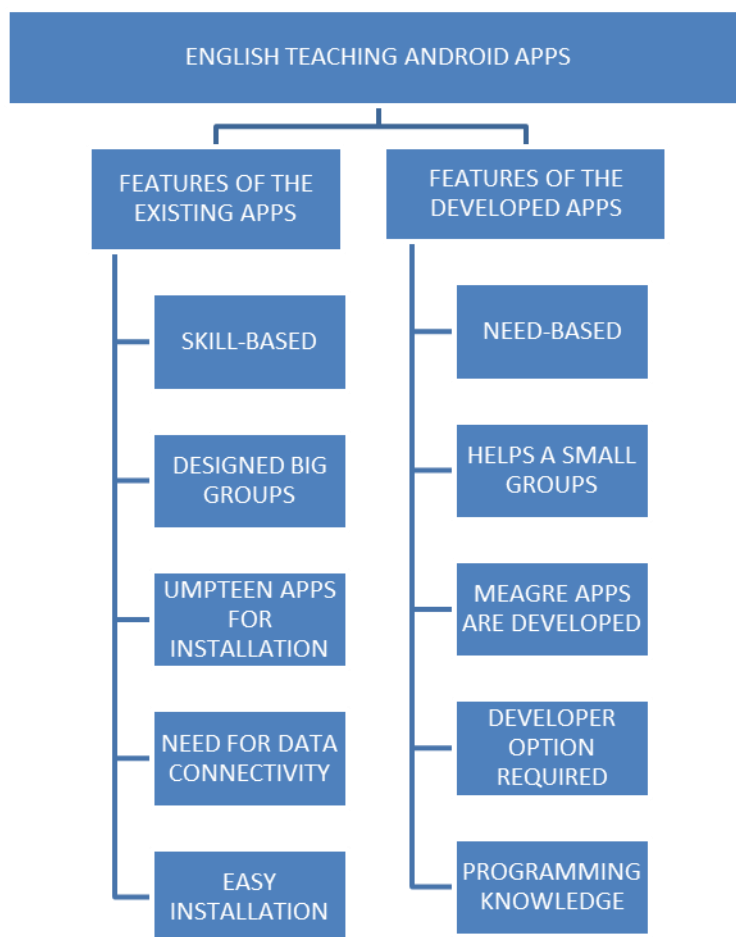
ENGLISH TEACHING ANDROID APPS

FEATURES OF THE EXISTING APPS

SKILL-BASED

DESIGNED BIG GROUPS

UMPTEEN APPS FOR INSTALLATION

NEED FOR DATA CONNECTIVITY

EASY INSTALLATION

FEATURES OF THE DEVELOPED APPS

NEED-BASED

HELPS A SMALL GROUPS

MEAGRE APPS ARE DEVELOPED

DEVELOPER OPTION REQUIRED

PROGRAMMING KNOWLEDGE